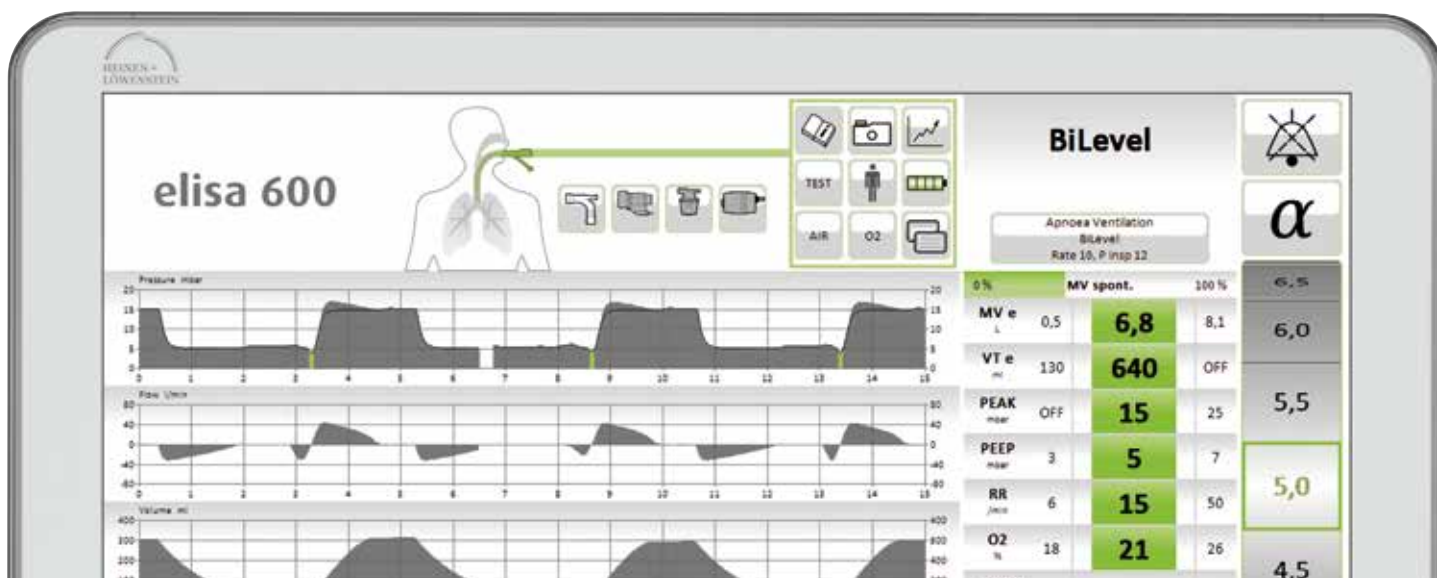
HEINEN + LÖWENSTEIN

elisa 600

TEST

AIR O2

BiLevel

Apnoea Ventilation
BiLevel
Rate 10, P insp 12

$\alpha$

Pressure mbar

20 20
15 15
10 10
5 5
0 0
0 1 2 3 4 5 6 7 8 9 10 11 12 13 14 15

Flow l/min

80 80
40 40
0 0
-40 -40
-80 -80
0 1 2 3 4 5 6 7 8 9 10 11 12 13 14 15

Volume ml

400 400
300 300
200 200

0% MV spont. 100%

| | | | |
|---|---|---|---|
| MV e L | 0,5 | 6,8 | 8,1 |
| VT e ml | 130 | 640 | OFF |
| PEAK mbar | OFF | 15 | 25 |
| PEEP mbar | 3 | 5 | 7 |
| RR /min | 6 | 15 | 50 |
| O2 % | 18 | 21 | 26 |

6,5
6,0
5,5
5,0
4,5